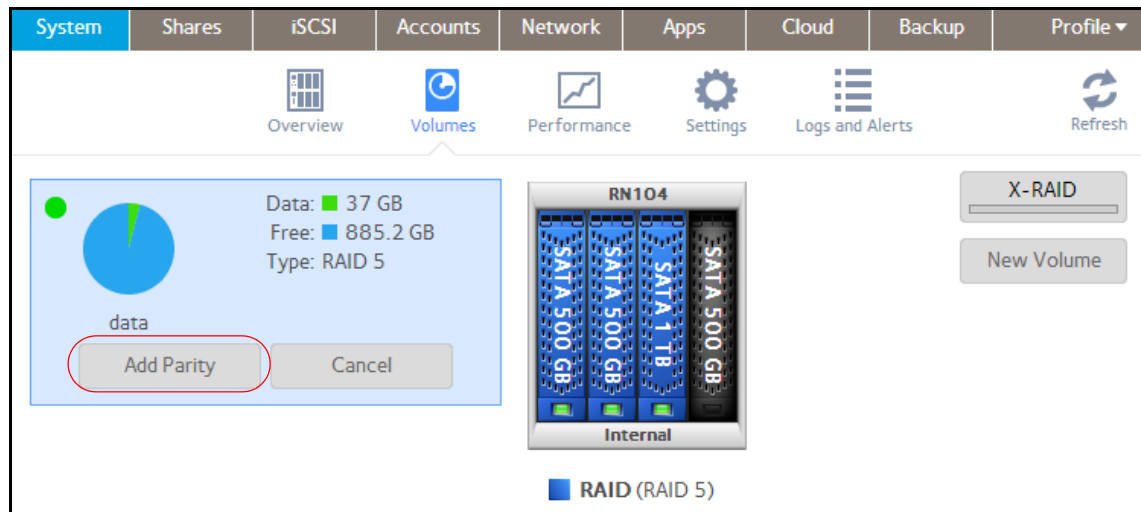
System Shares iSCSI Accounts Network Apps Cloud Backup Profile ▾

Overview Volumes Performance Settings Logs and Alerts Refresh

Data: 37 GB
Free: 885.2 GB
Type: RAID 5

data

Add Parity Cancel

RN104

SATA 500 GB
SATA 500 GB
SATA 1 TB
SATA 500 GB

Internal

RAID (RAID 5)

X-RAID

New Volume